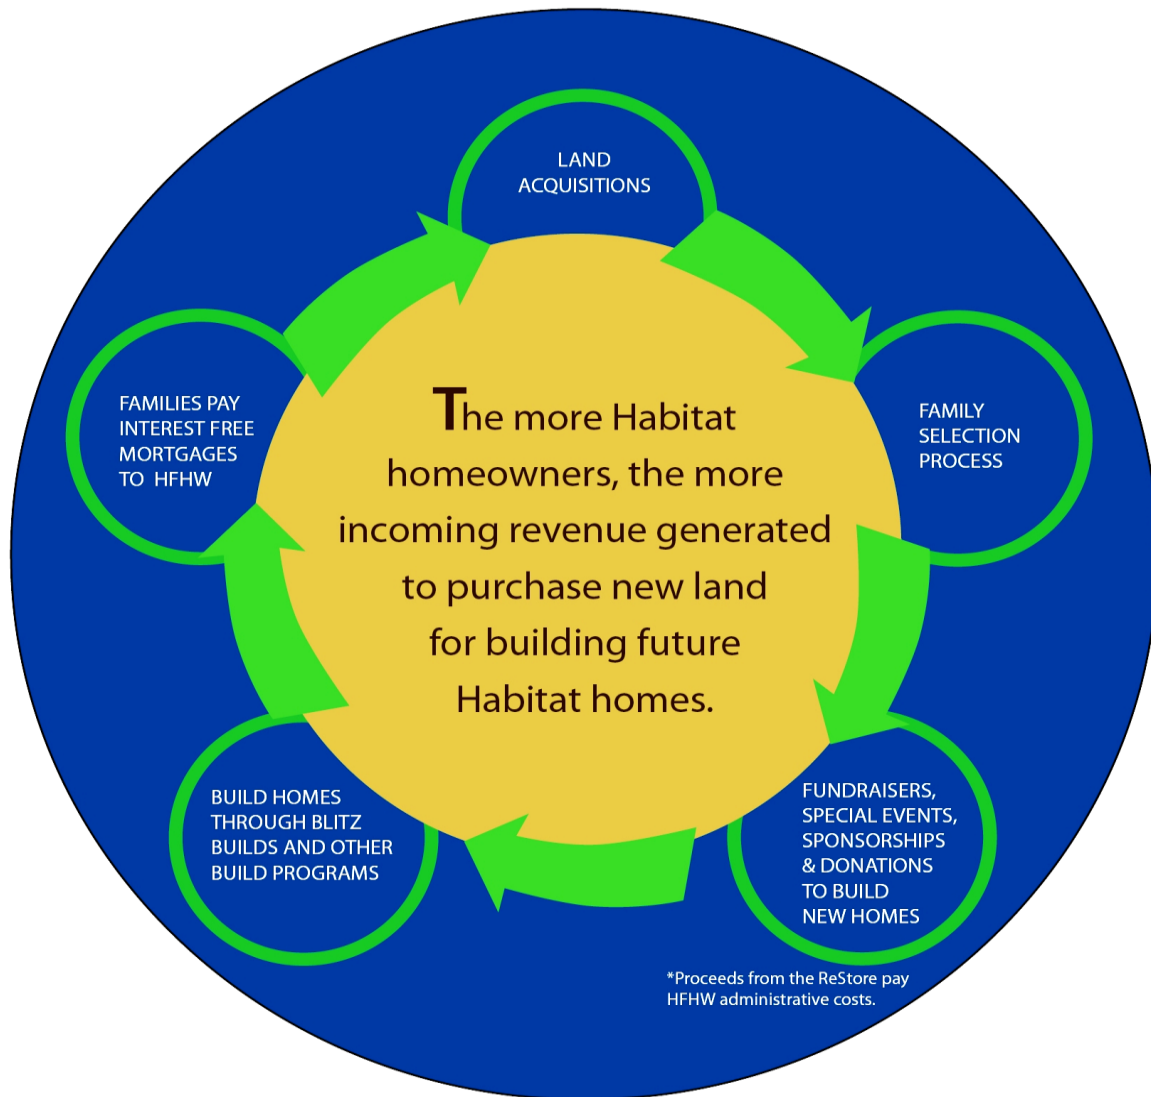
LAND ACQUISITIONS

FAMILY SELECTION PROCESS

FUNDRAISERS, SPECIAL EVENTS, SPONSORSHIPS & DONATIONS TO BUILD NEW HOMES

BUILD HOMES THROUGH BLITZ BUILDS AND OTHER BUILD PROGRAMS

FAMILIES PAY INTEREST FREE MORTGAGES TO HFHW

The more Habitat homeowners, the more incoming revenue generated to purchase new land for building future Habitat homes.

*Proceeds from the ReStore pay HFHW administrative costs.